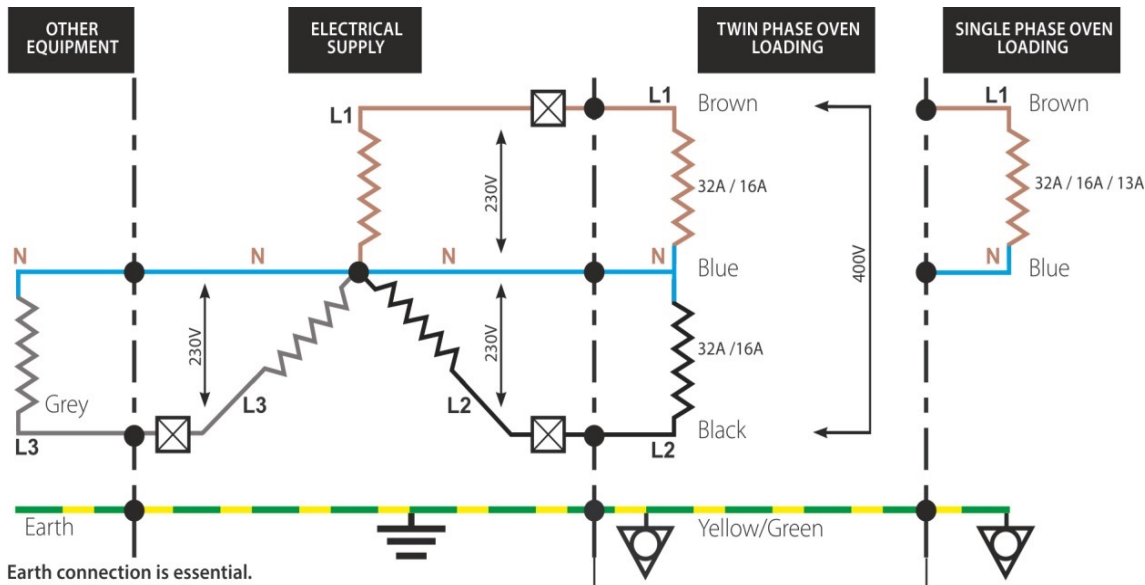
OTHER EQUIPMENT

ELECTRICAL SUPPLY

TWIN PHASE OVEN LOADING

SINGLE PHASE OVEN LOADING

L1

L1 Brown

32A / 16A

230V

N

N

N

N Blue

400V

230V

230V

32A /16A

Grey

L3

L3

L2

Black

L2

L1 Brown

32A / 16A / 13A

N Blue

Earth

Yellow/Green

Earth connection is essential.